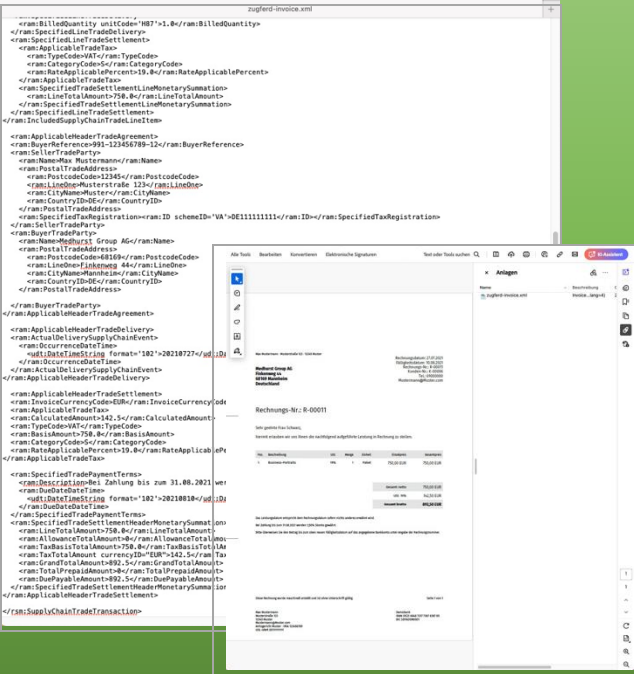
zugferd-invoice.xml

<ram:BilledQuantity unitCode='H87'>1.0</ram:BilledQuantity>
</ram:SpecifiedLineTradeDelivery>
<ram:SpecifiedLineTradeSettlement>
<ram:ApplicableTradeTax>
<ram:TypeCode>VAT</ram:TypeCode>
<ram:CategoryCode>S</ram:CategoryCode>
<ram:RateApplicablePercent>19.0</ram:RateApplicablePercent>
</ram:ApplicableTradeTax>
<ram:SpecifiedTradeSettlementLineMonetarySummation>
<ram:LineTotalAmount>750.0</ram:LineTotalAmount>
</ram:SpecifiedTradeSettlementLineMonetarySummation>
</ram:SpecifiedLineTradeSettlement>
</ram:IncludedSupplyChainTradeLineItem>

<ram:ApplicableHeaderTradeAgreement>
<ram:BuyerReference>991-123456789-12</ram:BuyerReference>
<ram:SellerTradeParty>
<ram:Name>Max Mustermann</ram:Name>
<ram:PostalTradeAddress>
<ram:PostcodeCode>12345</ram:PostcodeCode>
<ram:LineOne>Musterstraße 123</ram:LineOne>
<ram:CityName>Muster</ram:CityName>
<ram:CountryID>DE</ram:CountryID>
</ram:PostalTradeAddress>
<ram:SpecifiedTaxRegistration><ram:ID schemeID='VA'>DE111111111</ram:ID></ram:SpecifiedTaxRegistration>
</ram:SellerTradeParty>
<ram:BuyerTradeParty>
<ram:Name>Medhurst Group AG</ram:Name>
<ram:PostalTradeAddress>
<ram:PostcodeCode>68169</ram:PostcodeCode>
<ram:LineOne>Finkenweg 44</ram:LineOne>
<ram:CityName>Mannheim</ram:CityName>
<ram:CountryID>DE</ram:CountryID>
</ram:PostalTradeAddress>
</ram:BuyerTradeParty>
</ram:ApplicableHeaderTradeAgreement>

<ram:ApplicableHeaderTradeDelivery>
<ram:ActualDeliverySupplyChainEvent>
<ram:OccurrenceDateTime>
<udt:DateTimeString format='102'>20210727</udt:Da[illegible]
</ram:OccurrenceDateTime>
</ram:ActualDeliverySupplyChainEvent>
</ram:ApplicableHeaderTradeDelivery>

<ram:ApplicableHeaderTradeSettlement>
<ram:InvoiceCurrencyCode>EUR</ram:InvoiceCurrencyCode>
<ram:ApplicableTradeTax>
<ram:CalculatedAmount>142.5</ram:CalculatedAmount>
<ram:TypeCode>VAT</ram:TypeCode>
<ram:BasisAmount>750.0</ram:BasisAmount>
<ram:CategoryCode>S</ram:CategoryCode>
<ram:RateApplicablePercent>19.0</ram:RateApplicablePe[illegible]
</ram:ApplicableTradeTax>

<ram:SpecifiedTradePaymentTerms>
<ram:Description>Bei Zahlung bis zum 31.08.2021 wer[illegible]
<ram:DueDateDateTime>
<udt:DateTimeString format='102'>20210810</udt:Da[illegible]
</ram:DueDateDateTime>
</ram:SpecifiedTradePaymentTerms>
<ram:SpecifiedTradeSettlementHeaderMonetarySummation>
<ram:LineTotalAmount>750.0</ram:LineTotalAmount>
<ram:AllowanceTotalAmount>0</ram:AllowanceTotalAmo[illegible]
<ram:TaxBasisTotalAmount>750.0</ram:TaxBasisTotalAm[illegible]
<ram:TaxTotalAmount currencyID="EUR">142.5</ram:Ta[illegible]
<ram:GrandTotalAmount>892.5</ram:GrandTotalAmount>
<ram:TotalPrepaidAmount>0</ram:TotalPrepaidAmount>
<ram:DuePayableAmount>892.5</ram:DuePayableAmount>
</ram:SpecifiedTradeSettlementHeaderMonetarySummation>
</ram:ApplicableHeaderTradeSettlement>

</ram:SupplyChainTradeTransaction>

Alle Tools Bearbeiten Konvertieren Elektronische Signaturen Text oder Tools suchen KI-Assistent

Anlagen
Name Beschreibung
zugferd-invoice.xml Invoice...lang=4)

Medhurst Group AG
Finkenweg 44
68169 Mannheim
Deutschland

Rechnungs-Nr.: R-00011

Sehr geehrte Frau Schwarz,

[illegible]

| Pos. | Beschreibung | USt. | Menge | Einheit | Einzelpreis | Gesamtpreis |
|---|---|---|---|---|---|---|
| 1 | Business-Porträts | 19% | 1 | Pakett | 750,00 EUR | 750,00 EUR |

| Gesamt netto | 750,00 EUR |
|---|---|
| USt. 19% | 142,50 EUR |
| Gesamt brutto | 892,50 EUR |

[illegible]